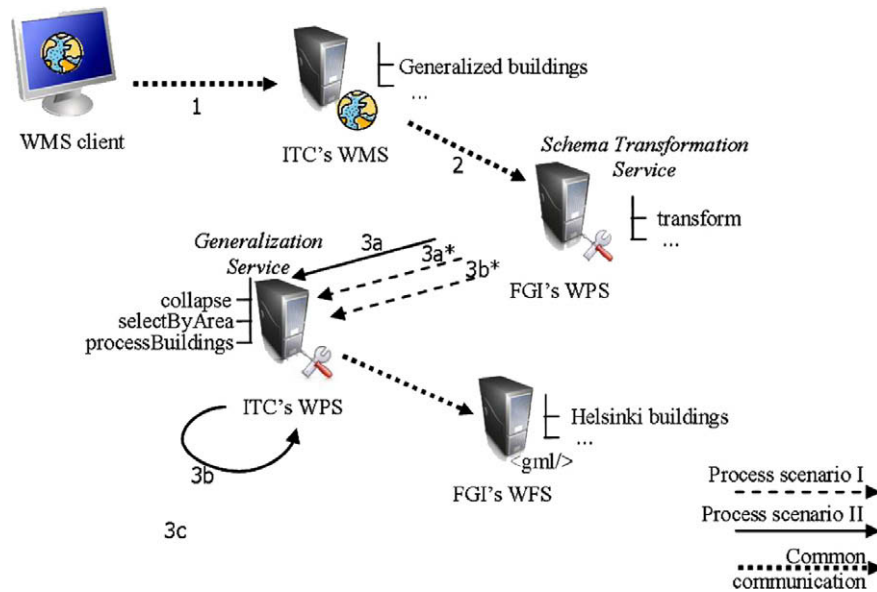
WMS client

1

Generalized buildings
...

ITC's WMS

2

Schema Transformation Service

transform
...

FGI's WPS

Generalization Service

3a

3a*

3b*

collapse
selectByArea
processBuildings

ITC's WPS

Helsinki buildings
...

<gml/>

3b

FGI's WFS

3c

Process scenario I

Process scenario II

Common communication